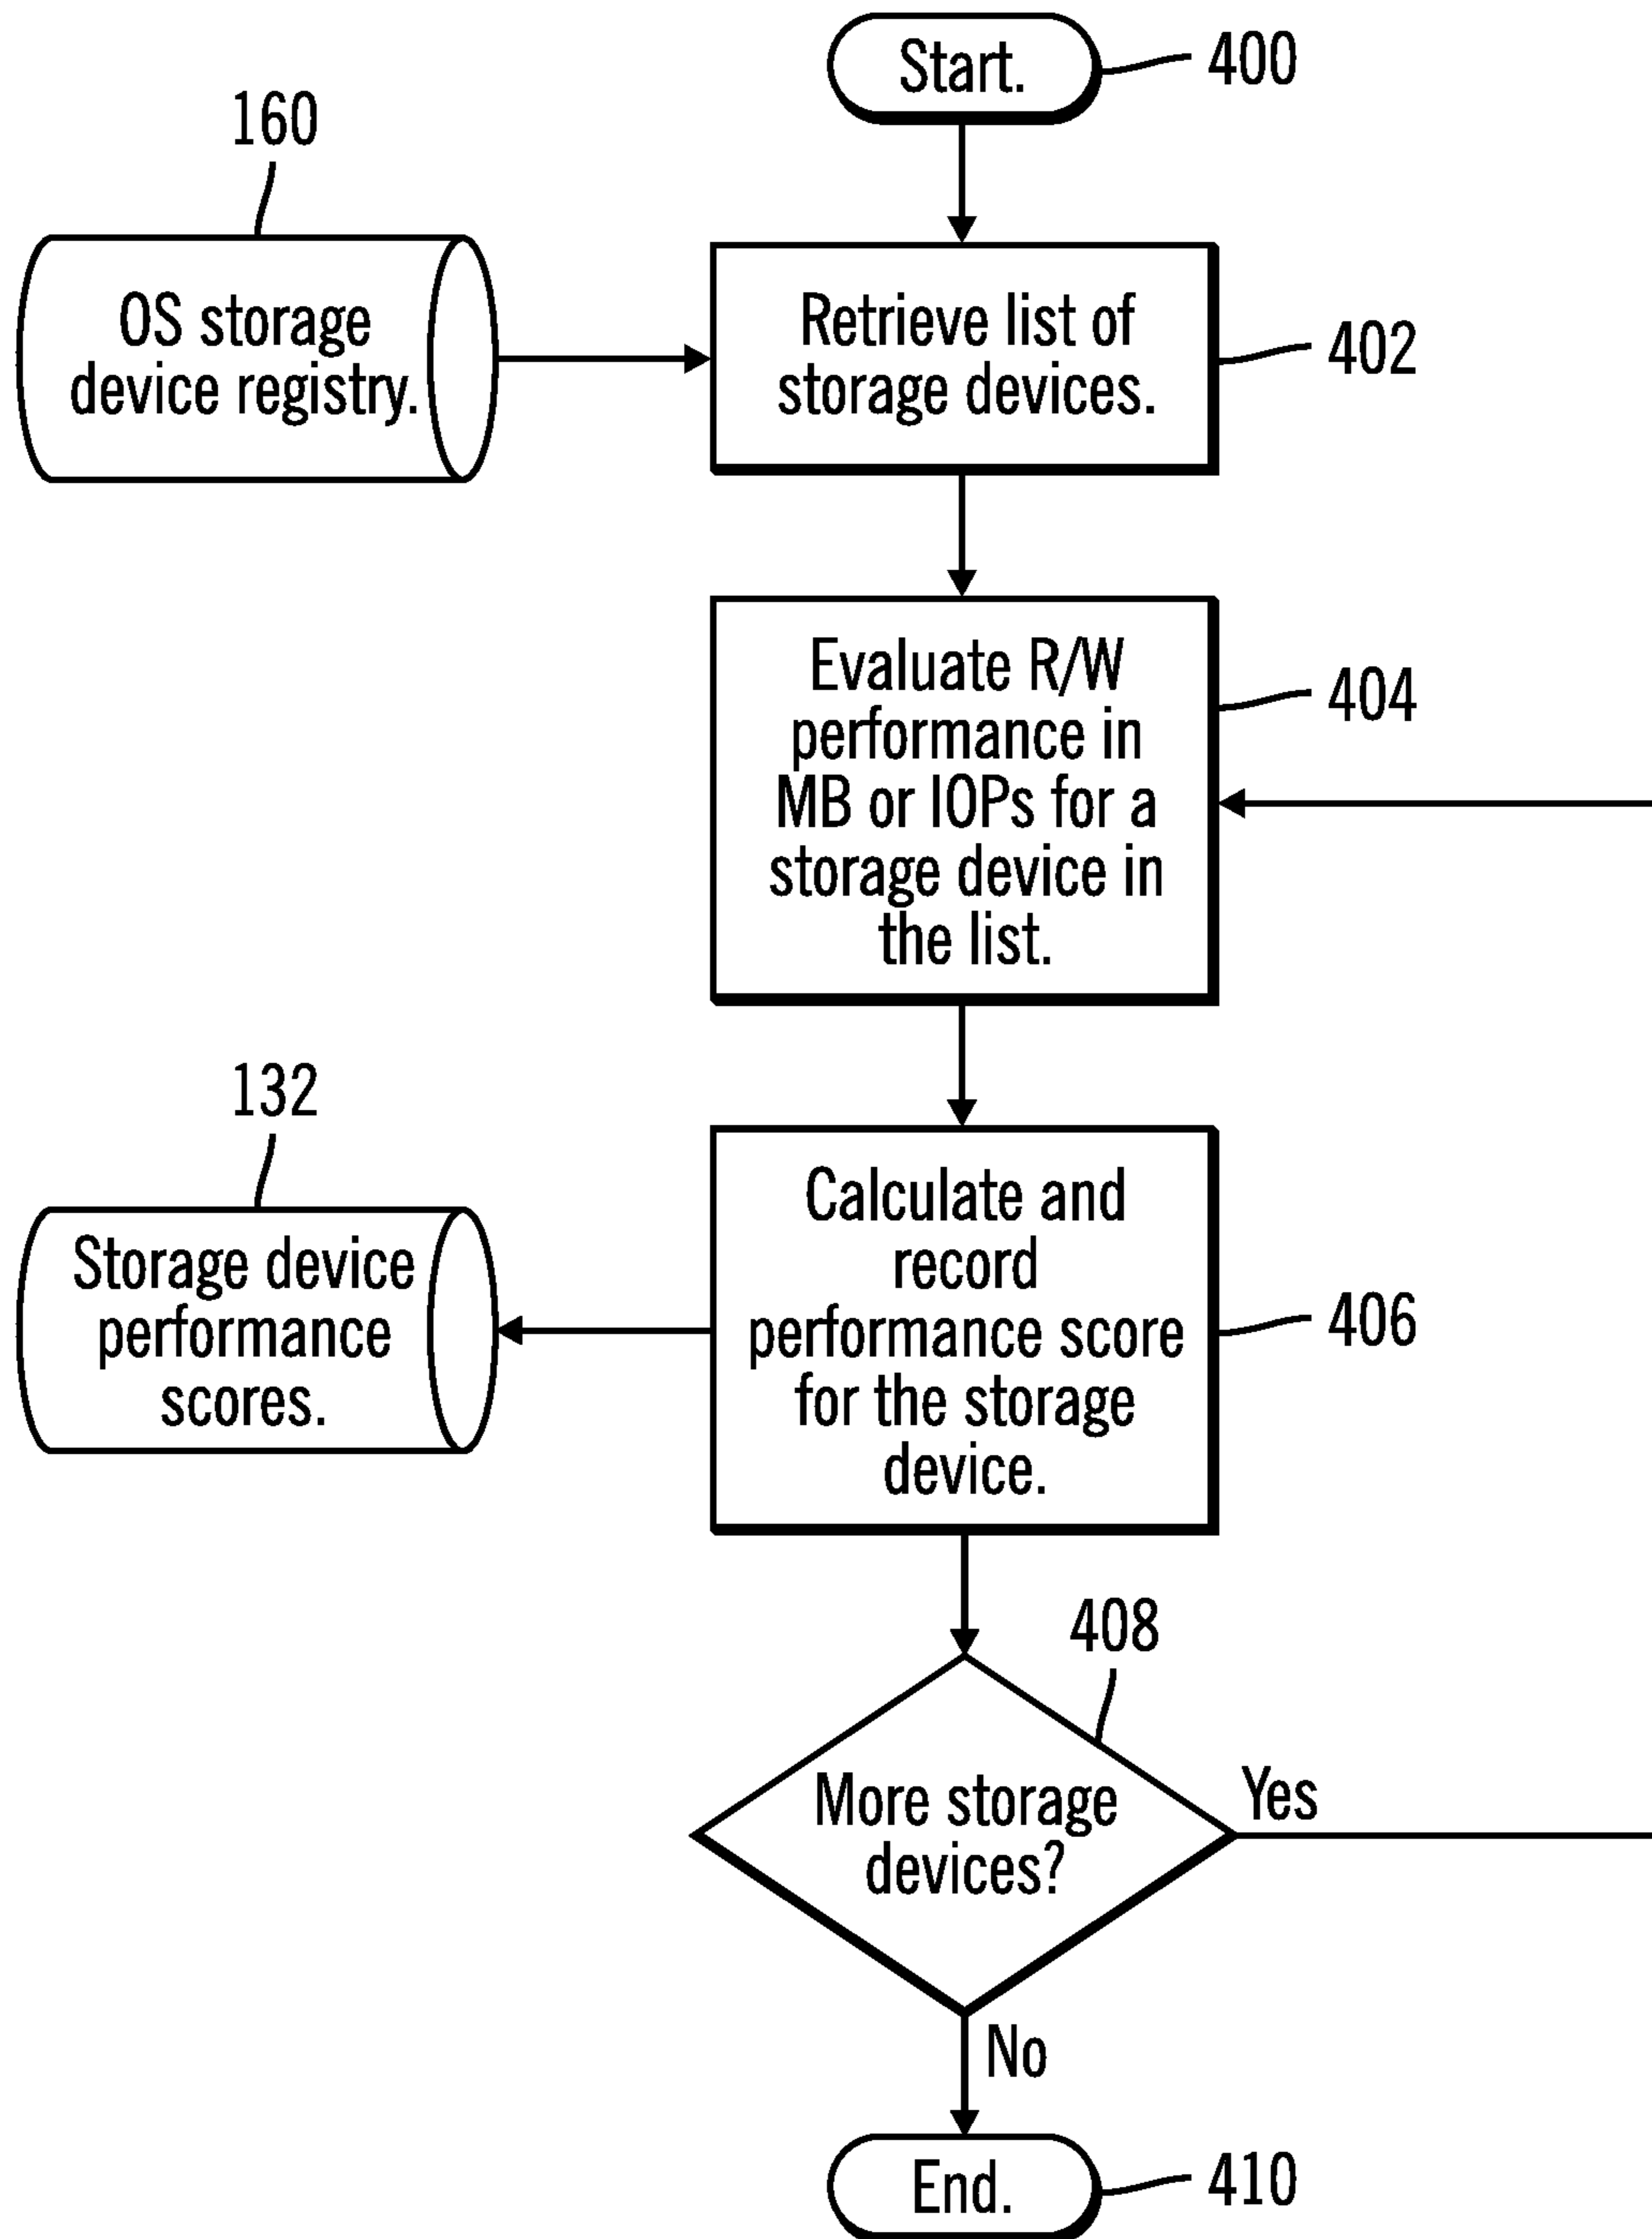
Start.
400

160
OS storage device registry.

Retrieve list of storage devices.
402

Evaluate R/W performance in MB or IOPs for a storage device in the list.
404

132
Storage device performance scores.

Calculate and record performance score for the storage device.
406

408
More storage devices?
Yes
No

End.
410